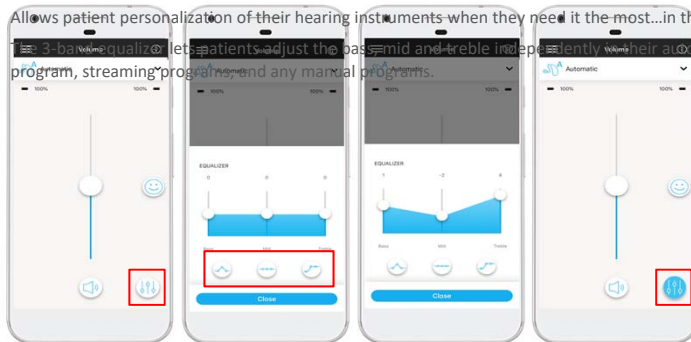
Allows patient personalization of their hearing instruments when they need it the most…in th

The 3-band equalizer lets patients adjust the bass, mid and treble independently in their au program, streaming program and any manual programs.

Volume
Automatic
100%
100%

Volume
Automatic
100%
100%
EQUALIZER
0
0
0
Bass
Mid
Treble
Close

Volume
Automatic
100%
100%
EQUALIZER
1
-2
4
Bass
Mid
Treble
Close

Volume
Automatic
100%
100%